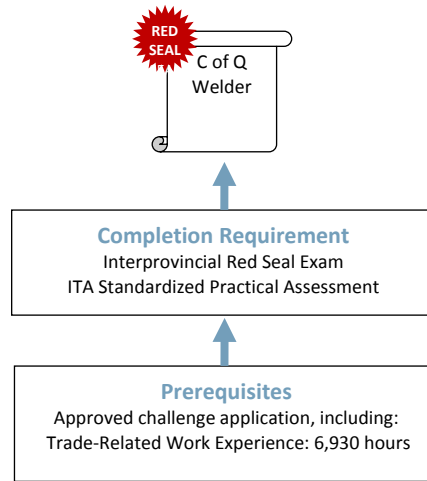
RED SEAL

C of Q
Welder

Completion Requirement
Interprovincial Red Seal Exam
ITA Standardized Practical Assessment

Prerequisites
Approved challenge application, including:
Trade-Related Work Experience: 6,930 hours